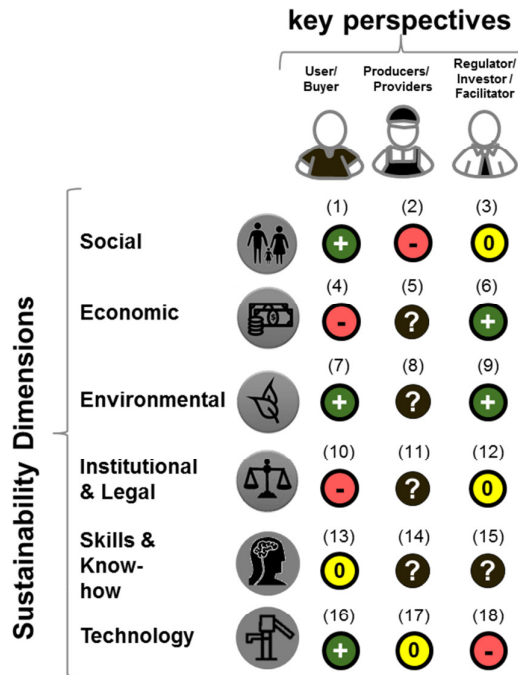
key perspectives

User/ Buyer

Producers/ Providers

Regulator/ Investor / Facilitator

Sustainability Dimensions

| | User/ Buyer | Producers/ Providers | Regulator/ Investor / Facilitator |
|---|---|---|---|
| Social | (1) + | (2) - | (3) 0 |
| Economic | (4) - | (5) ? | (6) + |
| Environmental | (7) + | (8) ? | (9) + |
| Institutional & Legal | (10) - | (11) ? | (12) 0 |
| Skills & Know-how | (13) 0 | (14) ? | (15) ? |
| Technology | (16) + | (17) 0 | (18) - |